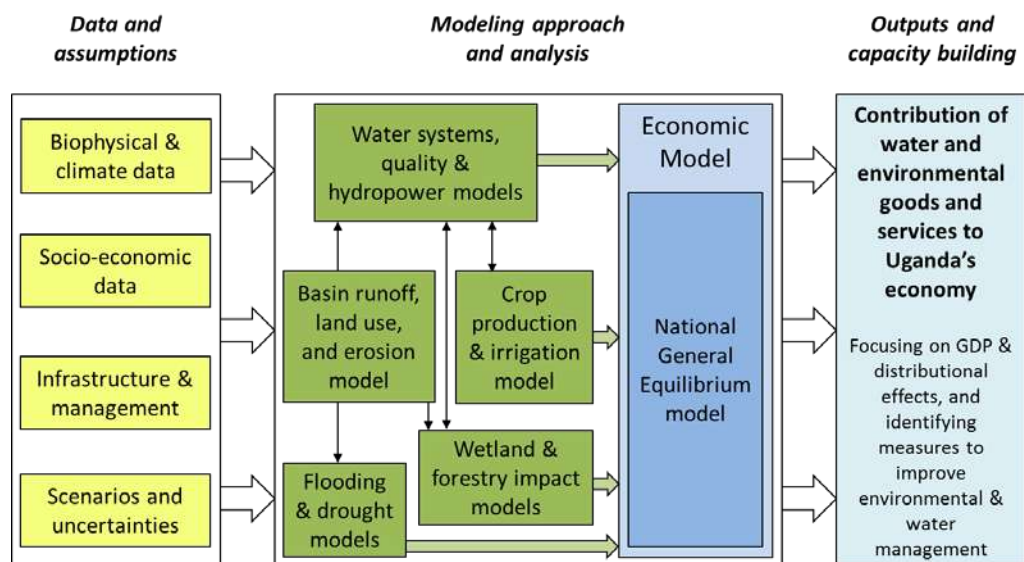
Data and assumptions

Modeling approach and analysis

Outputs and capacity building

Biophysical & climate data

Socio-economic data

Infrastructure & management

Scenarios and uncertainties

Water systems, quality & hydropower models

Basin runoff, land use, and erosion model

Crop production & irrigation model

Wetland & forestry impact models

Flooding & drought models

Economic Model

National General Equilibrium model

Contribution of water and environmental goods and services to Uganda's economy

Focusing on GDP & distributional effects, and identifying measures to improve environmental & water management